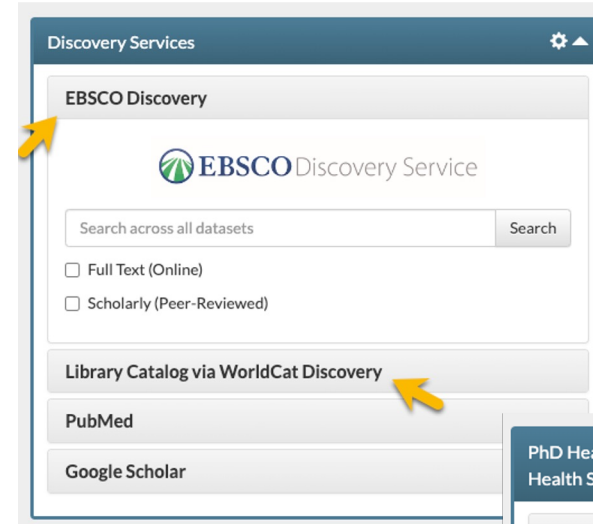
Discovery Services

EBSCO Discovery

EBSCO Discovery Service

Search across all datasets

Search

Full Text (Online)

Scholarly (Peer-Reviewed)

Library Catalog via WorldCat Discovery

PubMed

Google Scholar

PhD Hea
Health S